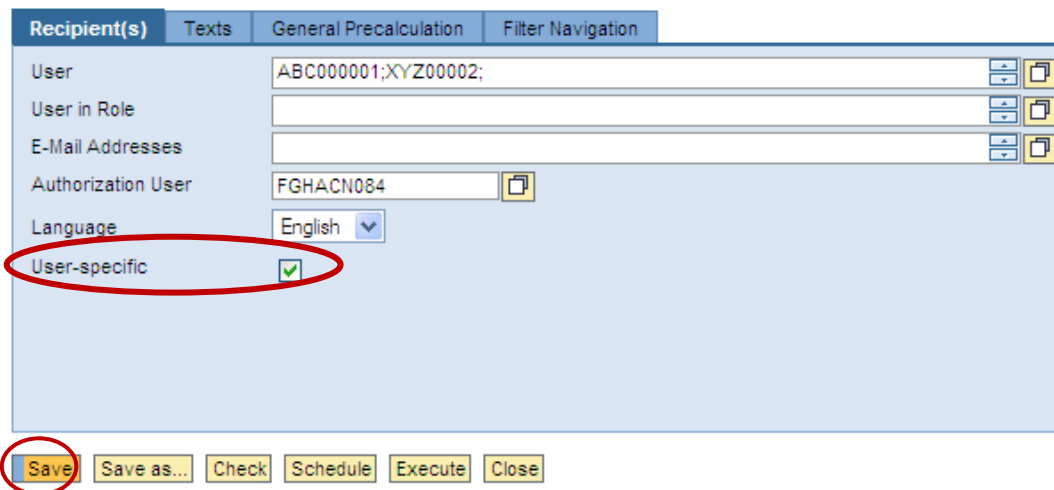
Recipient(s) Texts General Precalculation Filter Navigation

User ABC000001;XYZ00002;
User in Role
E-Mail Addresses
Authorization User FGHACN084
Language English
User-specific

Save Save as... Check Schedule Execute Close